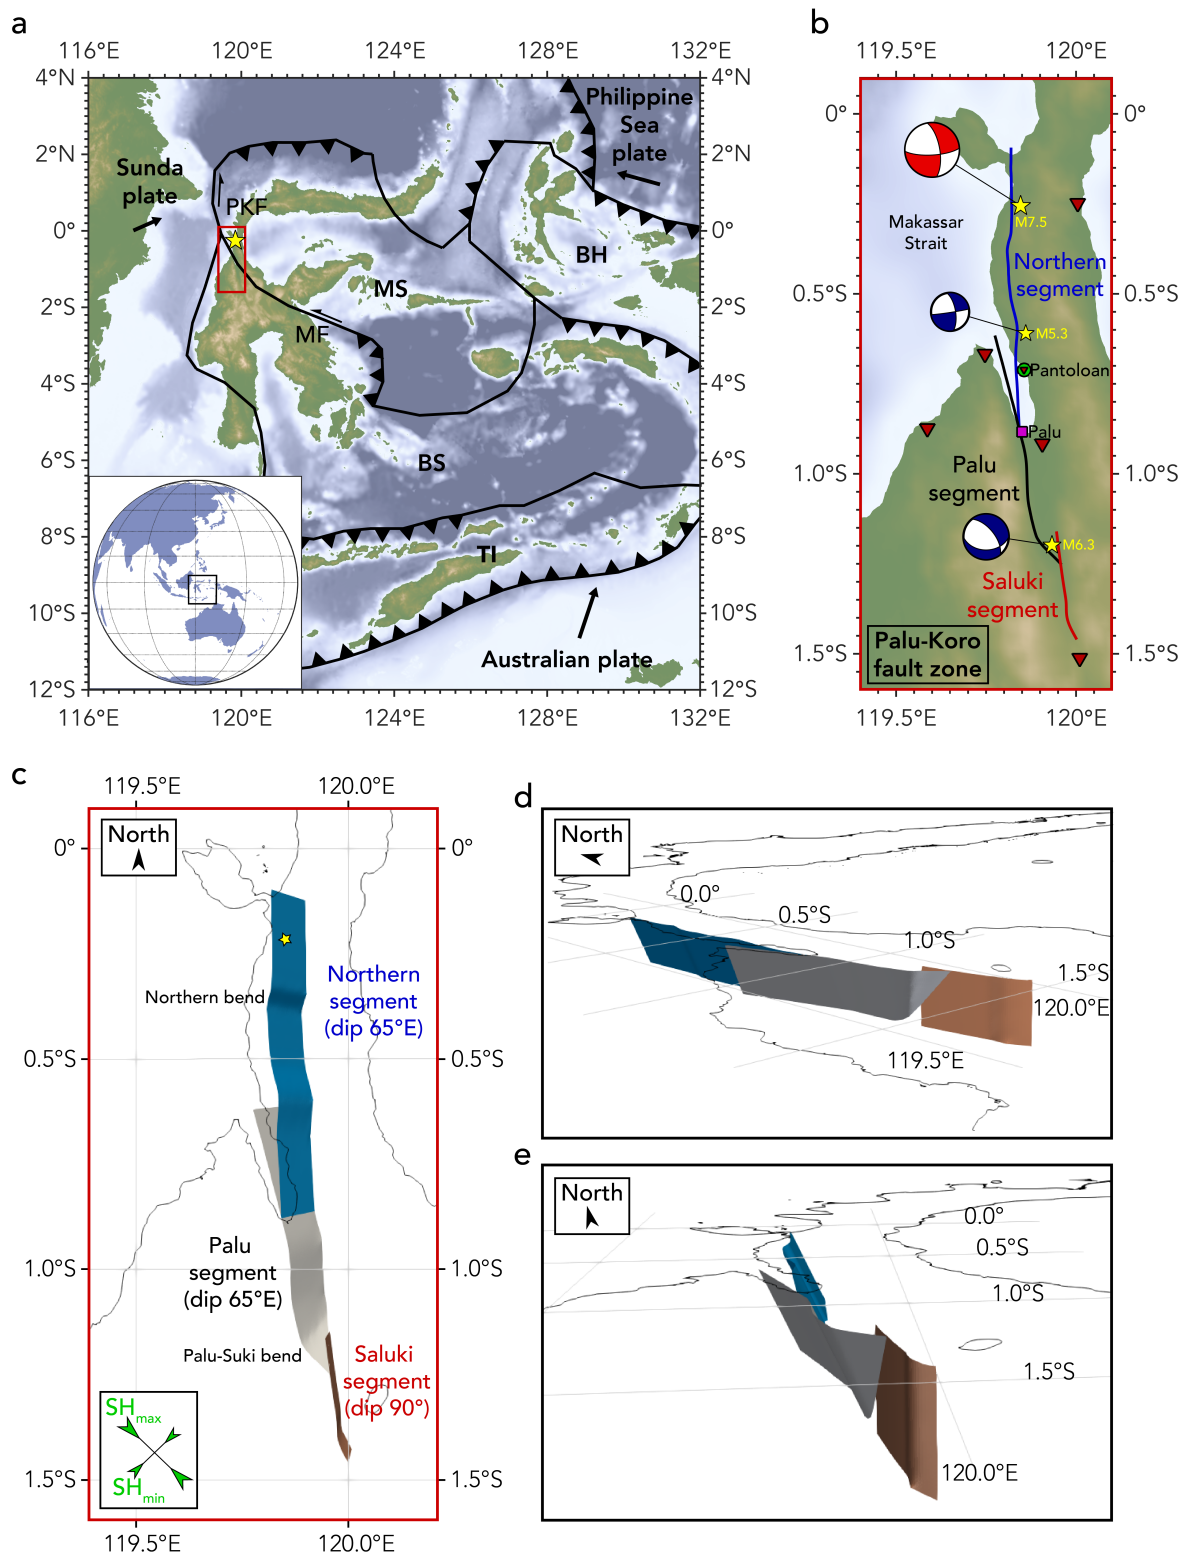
a

116°E 120°E 124°E 128°E 132°E

4°N 2°N 0° 2°S 4°S 6°S 8°S 10°S 12°S

Philippine Sea plate

Sunda plate

PKF

BH

MS

MF

BS

TI

Australian plate

116°E 120°E 124°E 128°E 132°E

b

119.5°E 120°E

0° 0.5°S 1.0°S 1.5°S

Makassar Strait

M7.5

Northern segment

M5.3

Pantoloan

Palu

Palu segment

M6.3

Saluki segment

Palu-Koro fault zone

119.5°E 120°E

c

119.5°E 120.0°E

North

0° 0.5°S 1.0°S 1.5°S

Northern bend

Northern segment (dip 65°E)

Palu segment (dip 65°E)

Palu-Suki bend

Saluki segment (dip 90°)

$SH_{max}$

$SH_{min}$

119.5°E 120.0°E

d

North

0.0° 0.5°S 1.0°S 1.5°S 120.0°E 119.5°E

e

North

0.0° 0.5°S 1.0°S 1.5°S 120.0°E